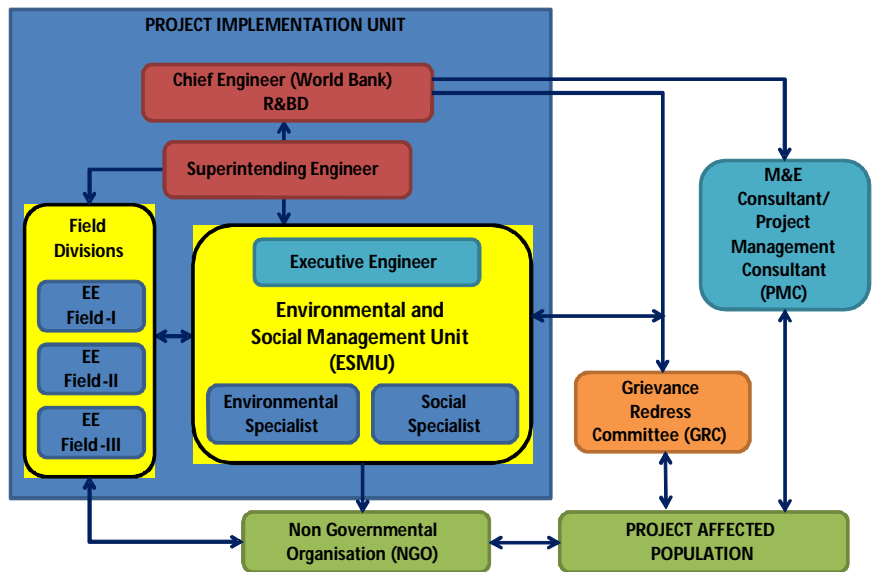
PROJECT IMPLEMENTATION UNIT

Chief Engineer (World Bank) R&BD

Superintending Engineer

Field Divisions

EE Field-I

EE Field-II

EE Field-III

Executive Engineer

Environmental and Social Management Unit (ESMU)

Environmental Specialist

Social Specialist

M&E Consultant/ Project Management Consultant (PMC)

Grievance Redress Committee (GRC)

Non Governmental Organisation (NGO)

PROJECT AFFECTED POPULATION